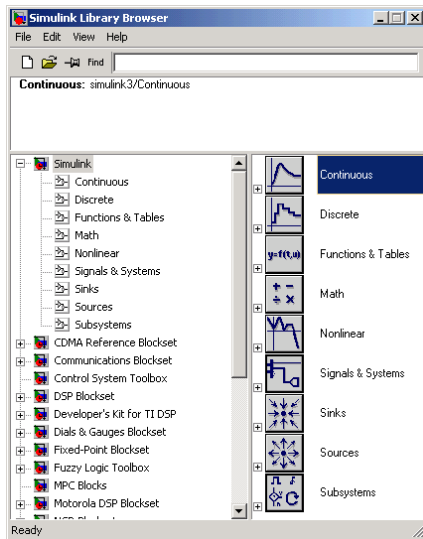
Simulink Library Browser

File Edit View Help

Find

Continuous: simulink3/Continuous

Simulink
Continuous
Discrete
Functions & Tables
Math
Nonlinear
Signals & Systems
Sinks
Sources
Subsystems
CDMA Reference Blockset
Communications Blockset
Control System Toolbox
DSP Blockset
Developer's Kit for TI DSP
Dials & Gauges Blockset
Fixed-Point Blockset
Fuzzy Logic Toolbox
MPC Blocks
Motorola DSP Blockset
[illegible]

Continuous
Discrete
y=f(t,u)
Functions & Tables
Math
Nonlinear
Signals & Systems
Sinks
Sources
Subsystems

Ready